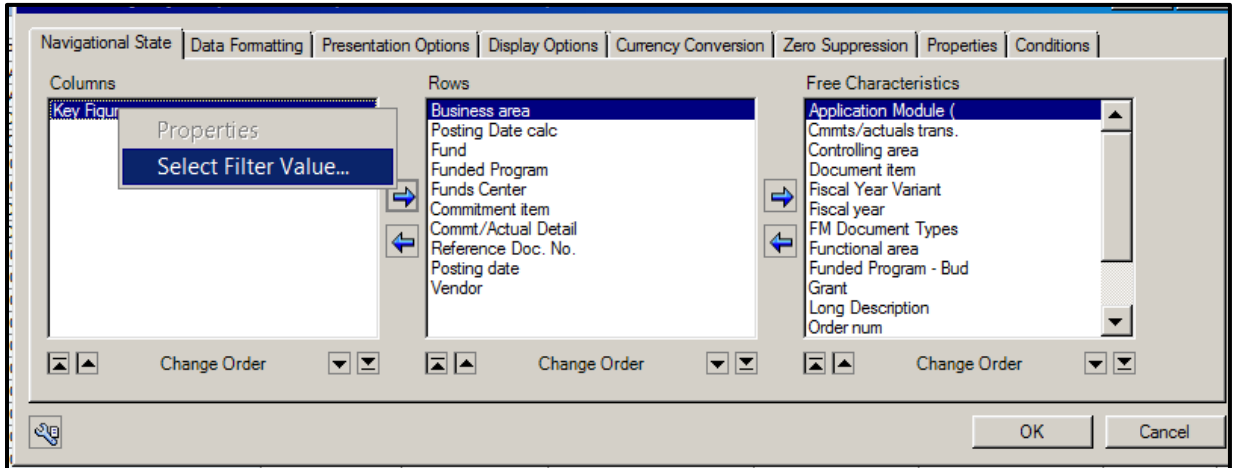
Navigational State | Data Formatting | Presentation Options | Display Options | Currency Conversion | Zero Suppression | Properties | Conditions

Columns

Key Figur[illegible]

Properties
Select Filter Value...

Change Order

Rows

Business area
Posting Date calc
Fund
Funded Program
Funds Center
Commitment item
Commt/Actual Detail
Reference Doc. No.
Posting date
Vendor

Change Order

Free Characteristics

Application Module (
Cmmts/actuals trans.
Controlling area
Document item
Fiscal Year Variant
Fiscal year
FM Document Types
Functional area
Funded Program - Bud
Grant
Long Description
Order num

Change Order

OK
Cancel